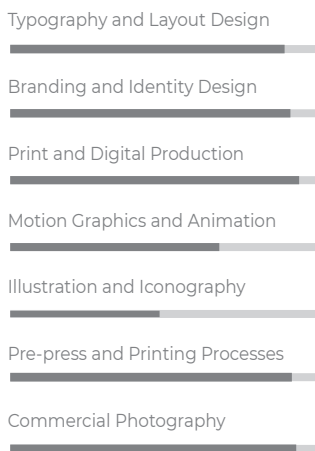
Typography and Layout Design

Branding and Identity Design

Print and Digital Production

Motion Graphics and Animation

Illustration and Iconography

Pre-press and Printing Processes

Commercial Photography